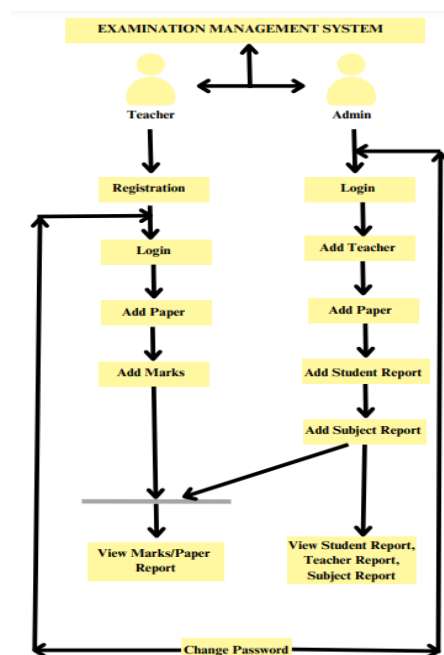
EXAMINATION MANAGEMENT SYSTEM

Teacher

Admin

Registration

Login

Add Paper

Add Marks

View Marks/Paper Report

Login

Add Teacher

Add Paper

Add Student Report

Add Subject Report

View Student Report, Teacher Report, Subject Report

Change Password